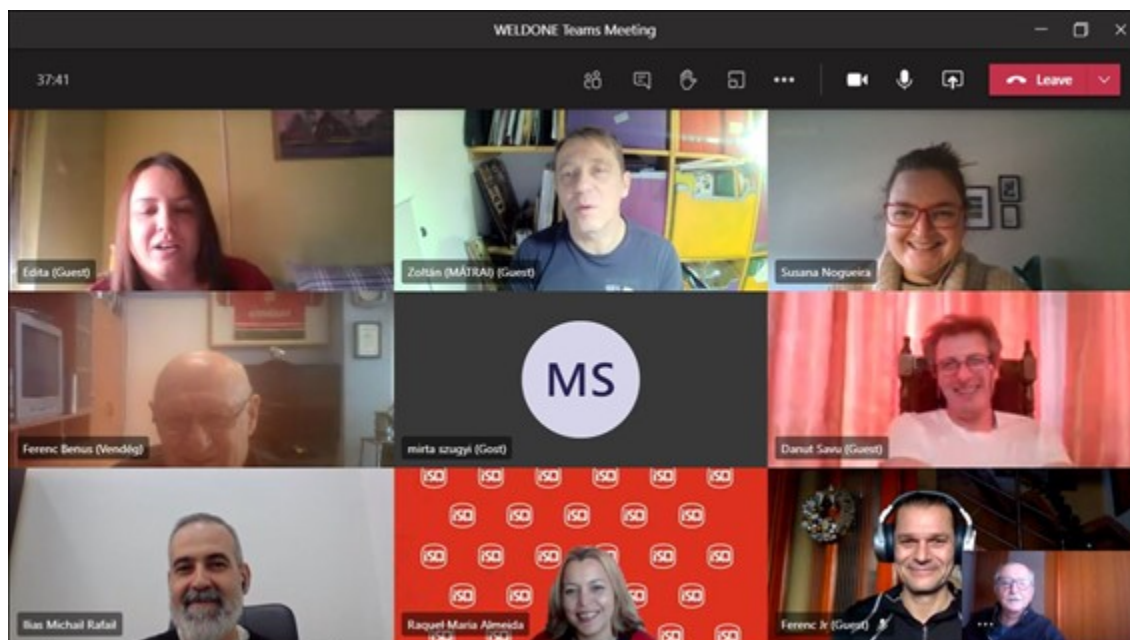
WELDONE Teams Meeting

37:41

Leave

Edita (Guest)

Zoltán (MÁTRAI) (Guest)

Susana Nogueira

Ferenc Benus (Vendég)

MS

mirta szugyi (Gost)

Danut Savu (Guest)

Ilias Michail Rafail

Raquel Maria Almeida

Ferenc Jr (Guest)